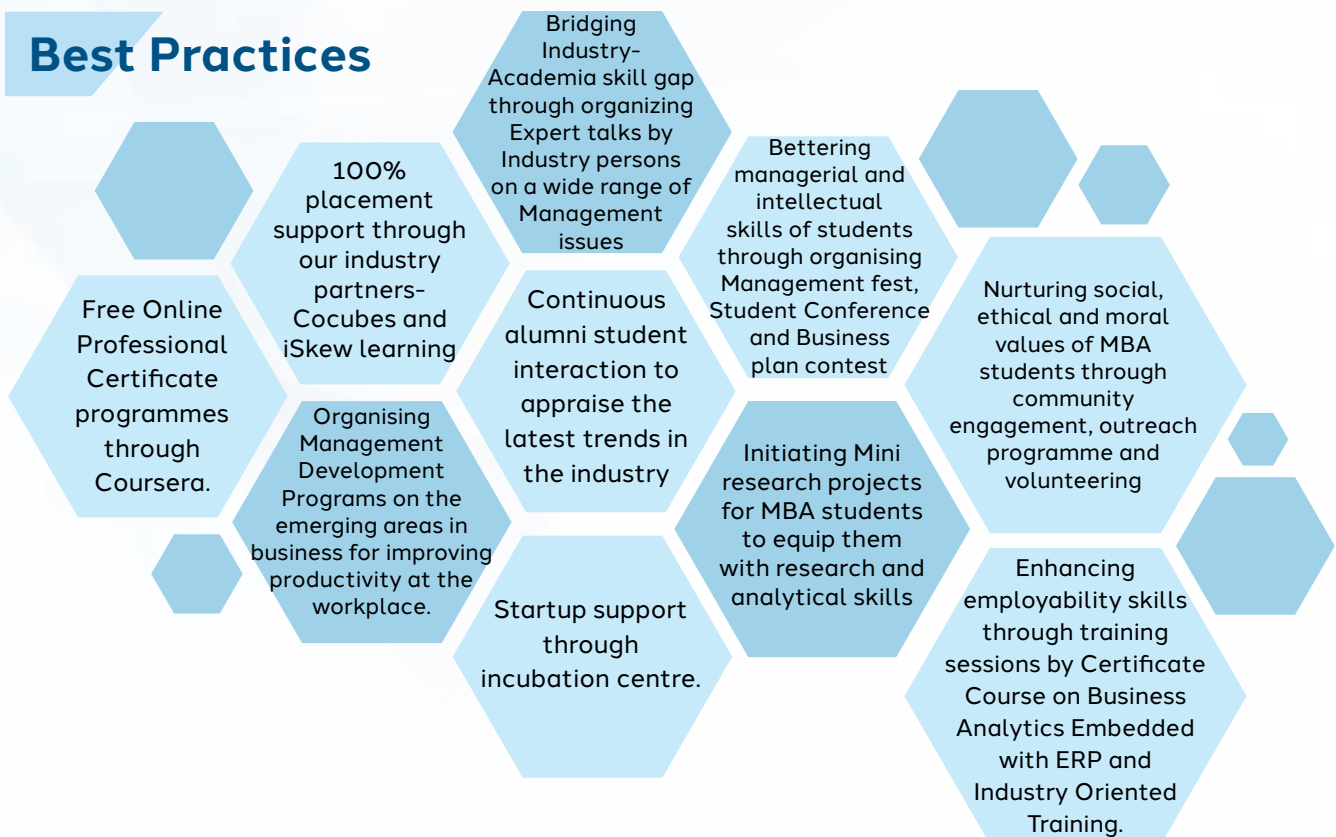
Best Practices

Free Online Professional Certificate programmes through Coursera.

100% placement support through our industry partners- Cocubes and iSkew learning

Organising Management Development Programs on the emerging areas in business for improving productivity at the workplace.

Bridging Industry- Academia skill gap through organizing Expert talks by Industry persons on a wide range of Management issues

Continuous alumni student interaction to appraise the latest trends in the industry

Startup support through incubation centre.

Bettering managerial and intellectual skills of students through organising Management fest, Student Conference and Business plan contest

Initiating Mini research projects for MBA students to equip them with research and analytical skills

Nurturing social, ethical and moral values of MBA students through community engagement, outreach programme and volunteering

Enhancing employability skills through training sessions by Certificate Course on Business Analytics Embedded with ERP and Industry Oriented Training.